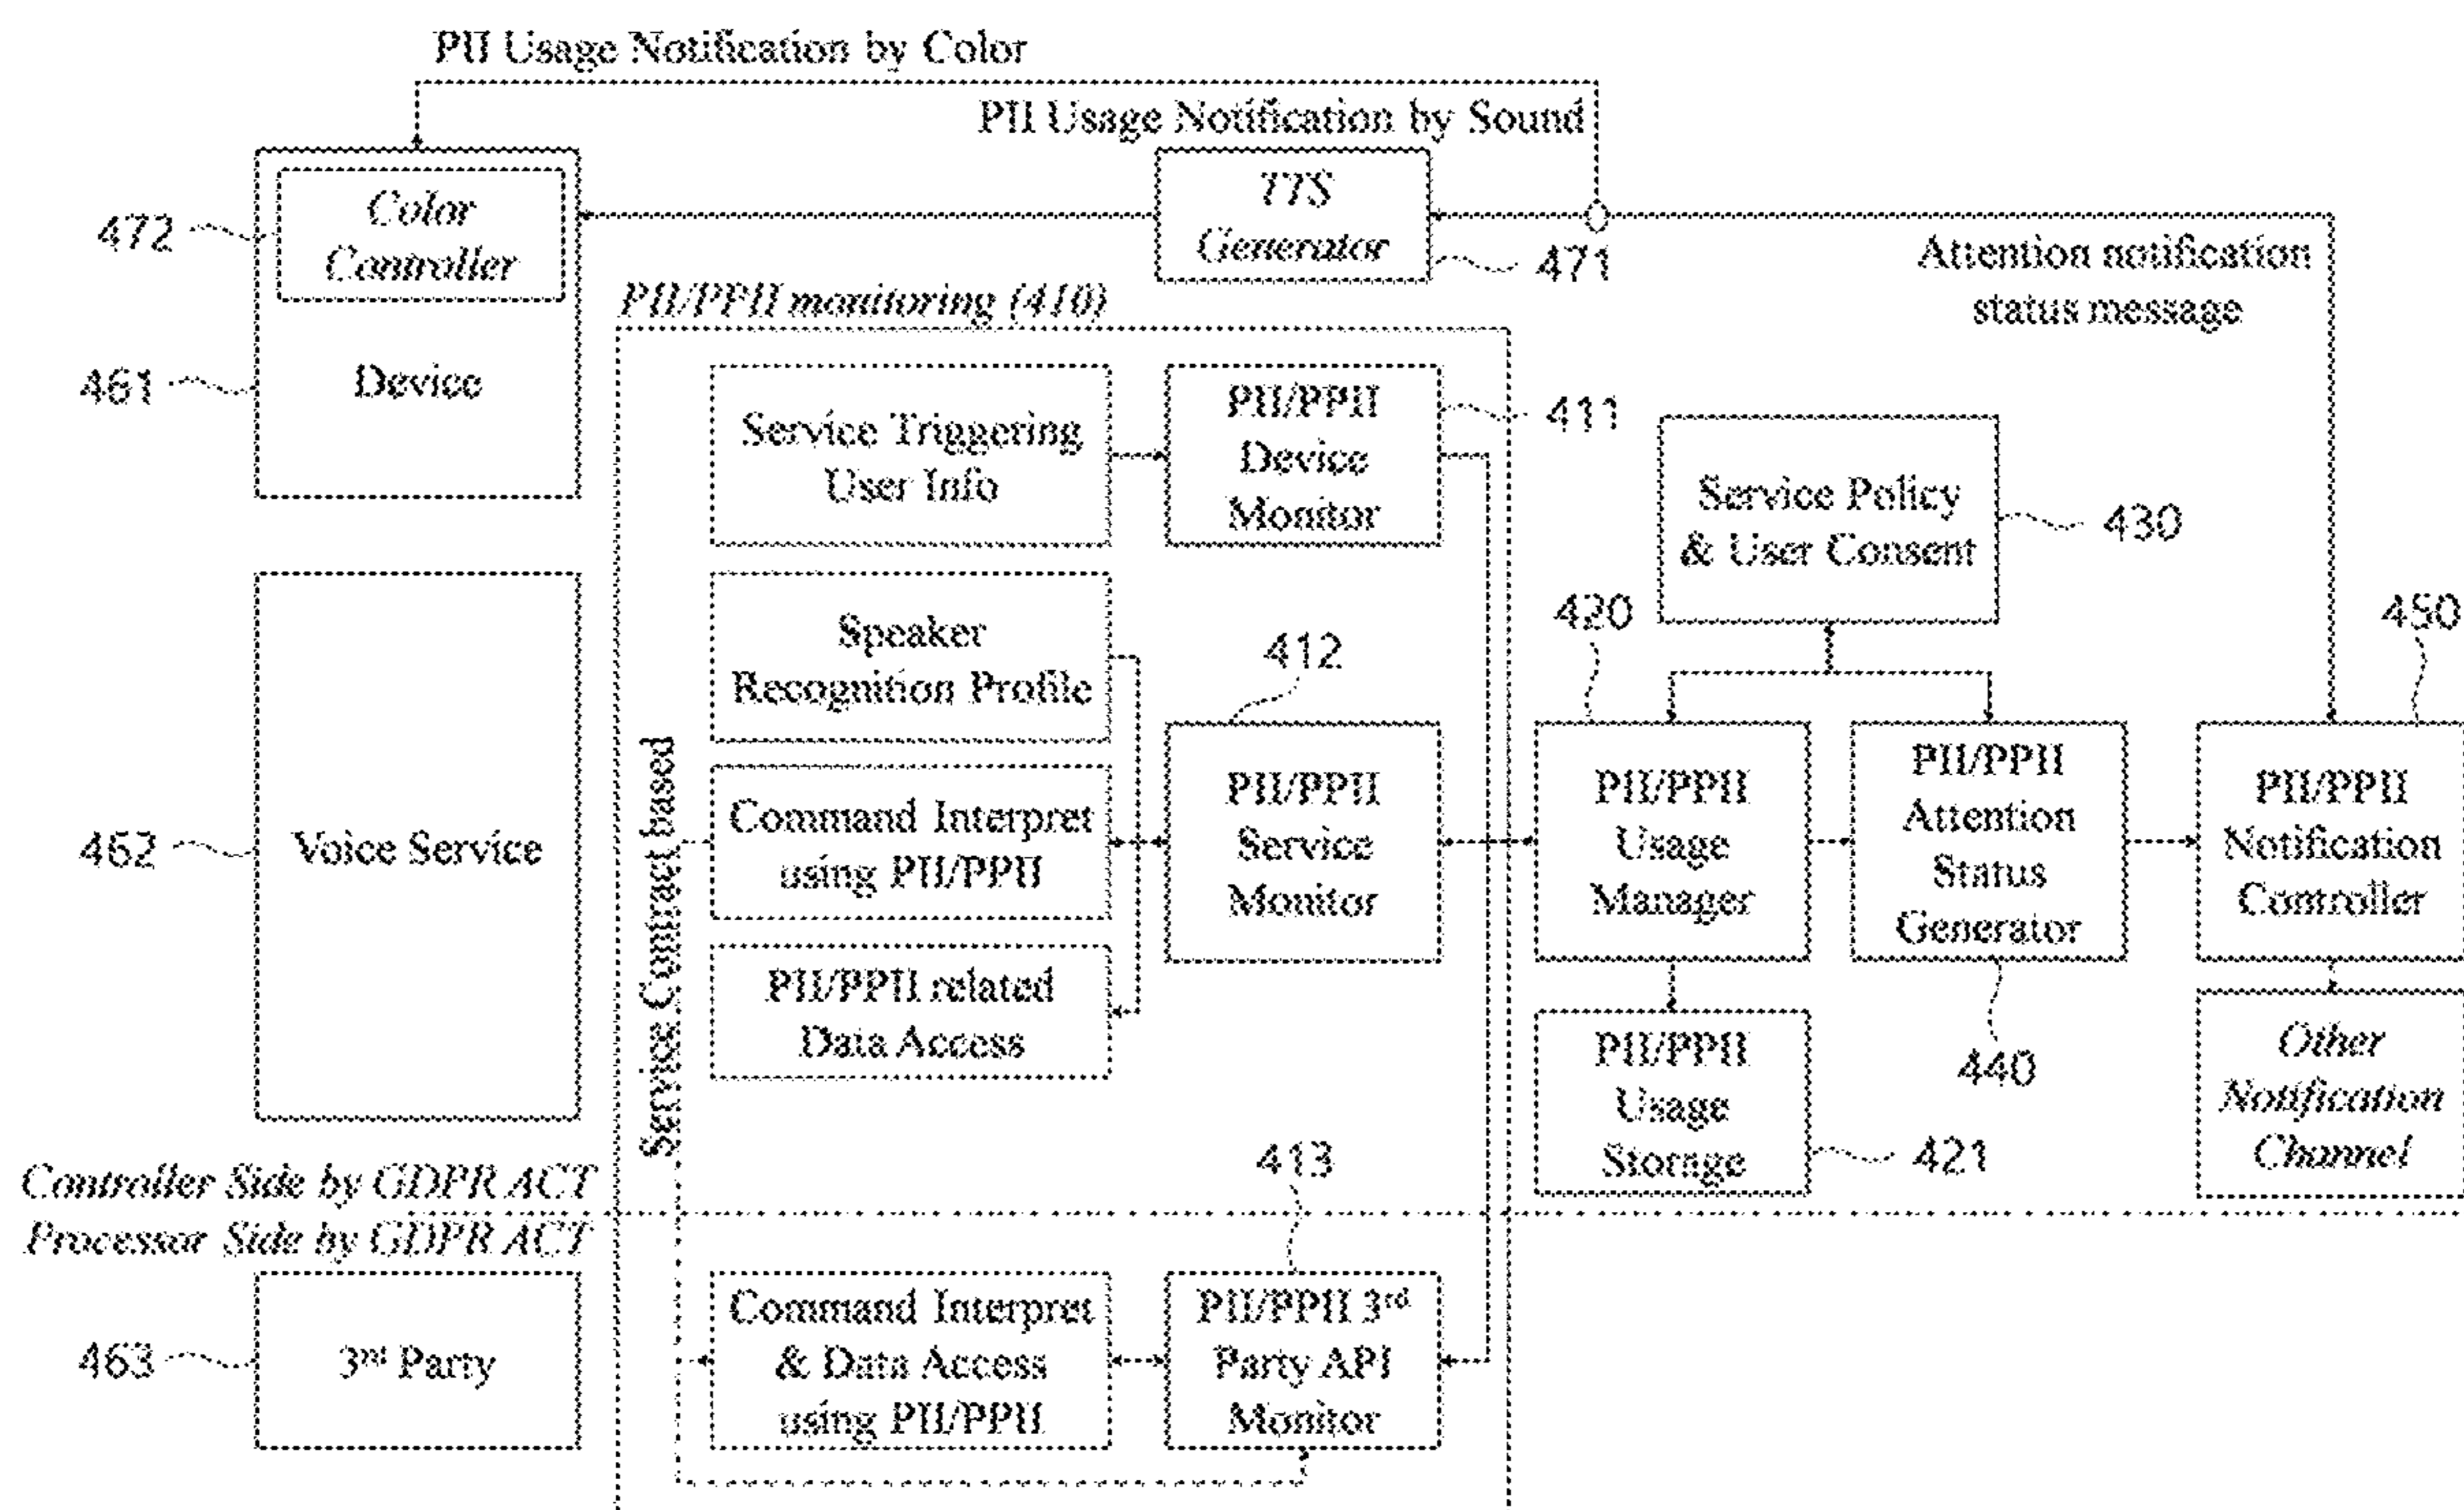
PII Usage Notification by Color

PII Usage Notification by Sound

472

Color Controller

TTS Generator

471

Attention notification status message

PII/PPII monitoring (410)

461

Device

Service Triggering User Info

PII/PPII Device Monitor

411

Service Policy & User Consent

430

Speaker Recognition Profile

412

420

450

462

Voice Service

Service Contract based

Command Interpret using PII/PPII

PII/PPII Service Monitor

PII/PPII Usage Manager

PII/PPII Attention Status Generator

PII/PPII Notification Controller

PII/PPII related Data Access

PII/PPII Usage Storage

440

Other Notification Channel

413

421

Controller Side by GDPR ACT

Processor Side by GDPR ACT

463

3rd Party

Command Interpret & Data Access using PII/PPII

PII/PPII 3rd Party API Monitor